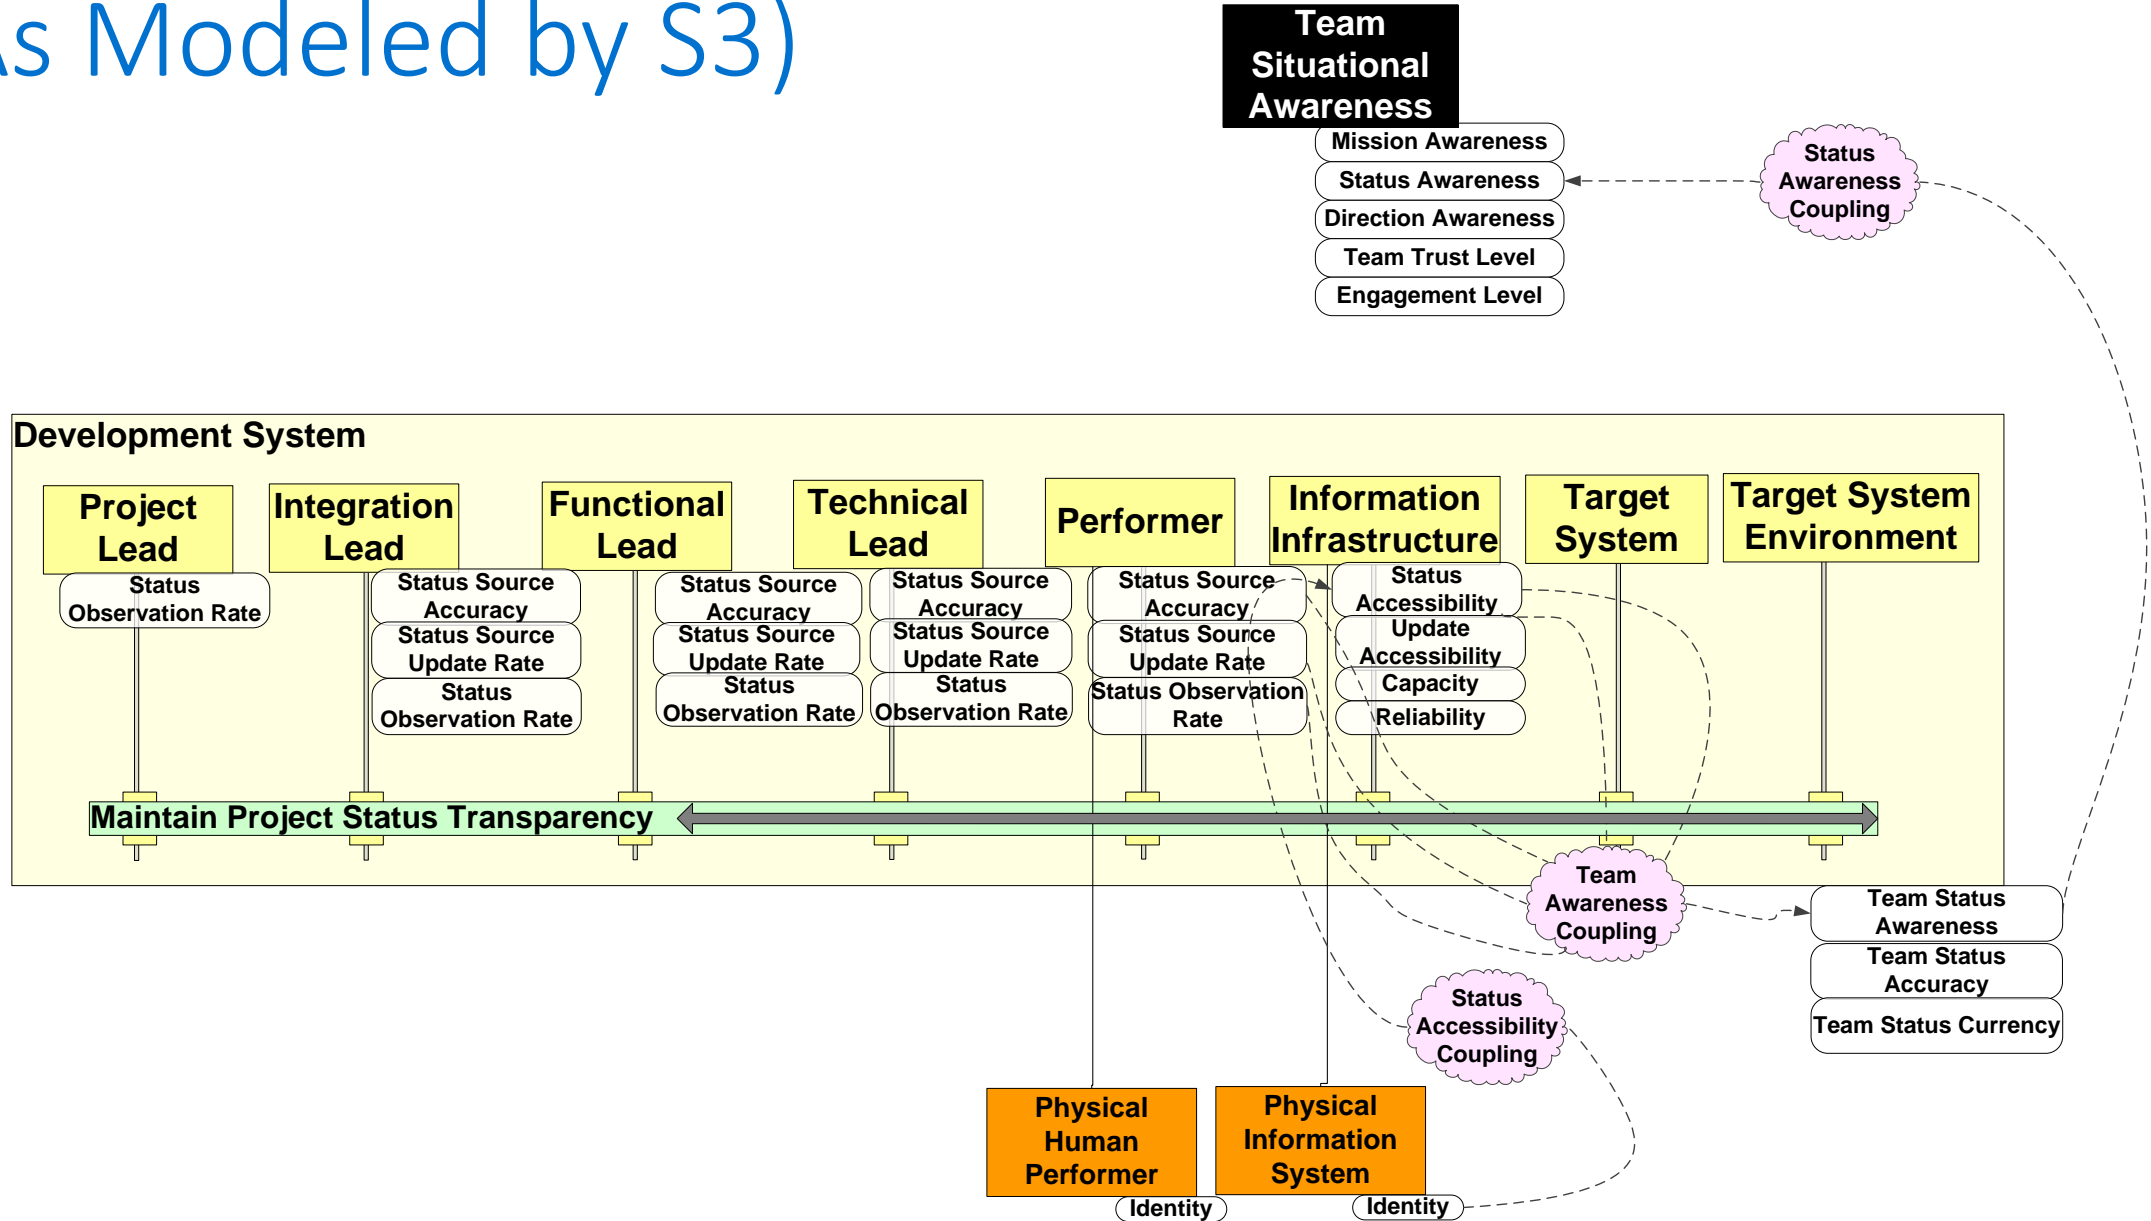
s Modeled by S3)

Team Situational Awareness

Mission Awareness
Status Awareness
Direction Awareness
Team Trust Level
Engagement Level

Status Awareness Coupling

Development System

Project Lead
Status Observation Rate

Integration Lead
Status Source Accuracy
Status Source Update Rate
Status Observation Rate

Functional Lead
Status Source Accuracy
Status Source Update Rate
Status Observation Rate

Technical Lead
Status Source Accuracy
Status Source Update Rate
Status Observation Rate

Performer
Status Source Accuracy
Status Source Update Rate
Status Observation Rate

Information Infrastructure
Status Accessibility
Update Accessibility
Capacity
Reliability

Target System

Target System Environment

Maintain Project Status Transparency

Team Awareness Coupling

Team Status Awareness
Team Status Accuracy
Team Status Currency

Status Accessibility Coupling

Physical Human Performer
Identity

Physical Information System
Identity